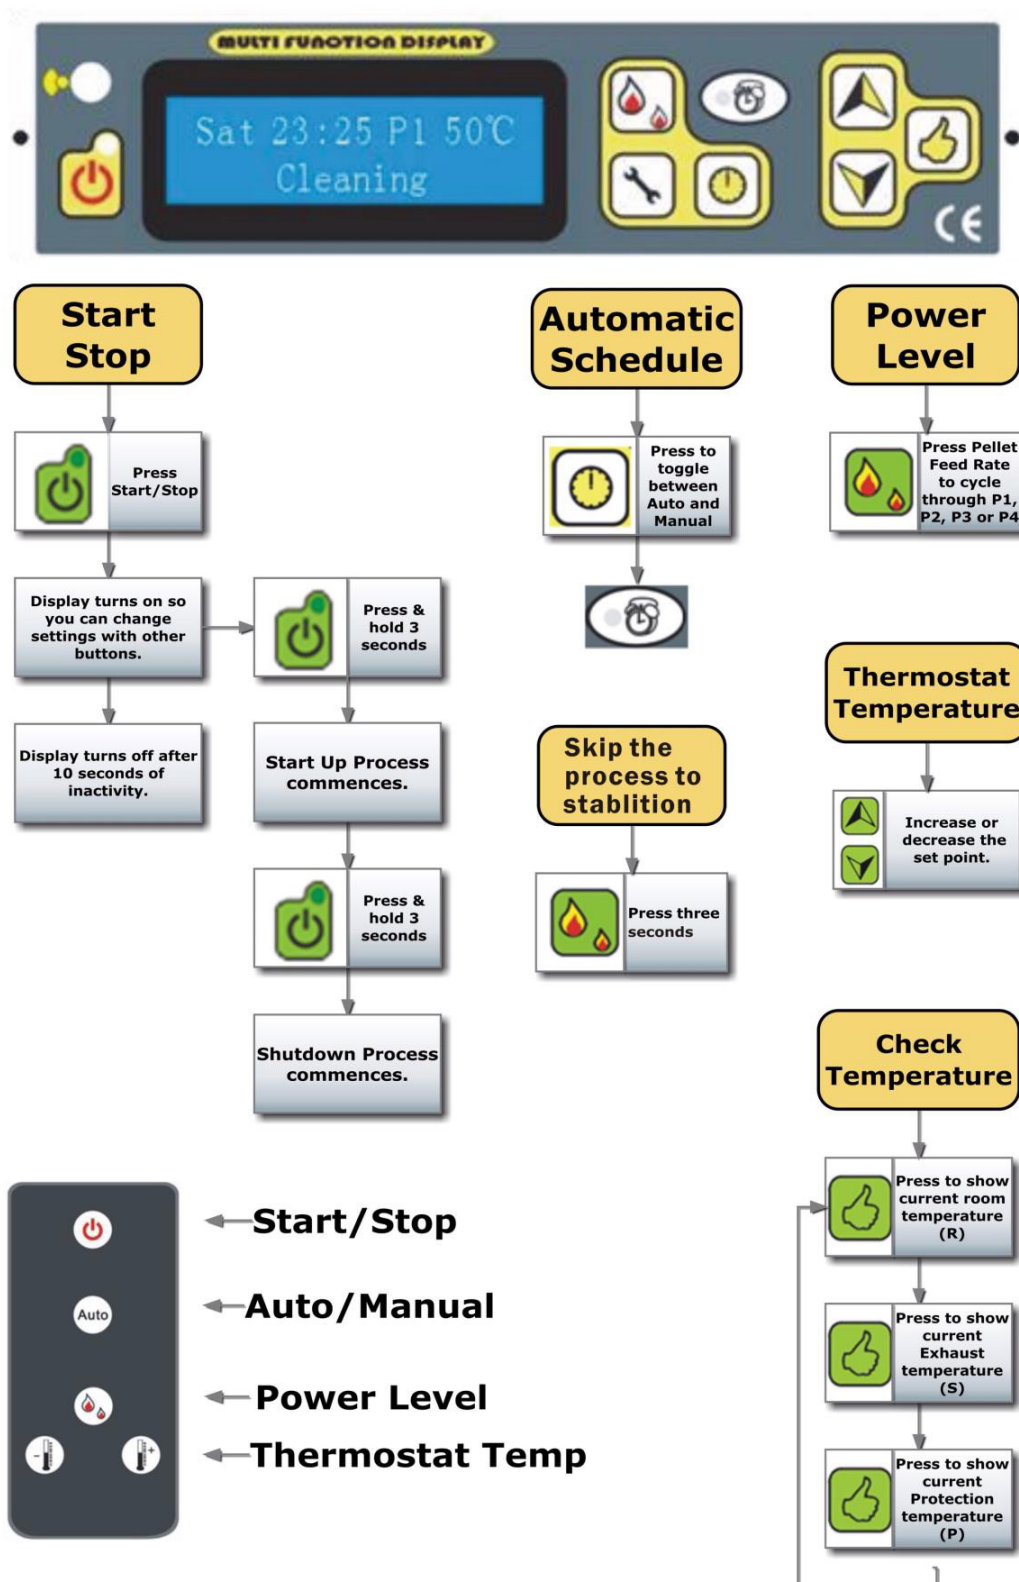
MULTI FUNCTION DISPLAY

Sat 23:25 P1 50°C
Cleaning

CE

Start Stop

Press Start/Stop

Display turns on so you can change settings with other buttons.

Press & hold 3 seconds

Display turns off after 10 seconds of inactivity.

Start Up Process commences.

Press & hold 3 seconds

Shutdown Process commences.

Automatic Schedule

Press to toggle between Auto and Manual

Skip the process to stablition

Press three seconds

Power Level

Press Pellet Feed Rate to cycle through P1, P2, P3 or P4

Thermostat Temperature

Increase or decrease the set point.

Check Temperature

Press to show current room temperature (R)

Press to show current Exhaust temperature (S)

Press to show current Protection temperature (P)

Auto

Start/Stop

Auto/Manual

Power Level

Thermostat Temp